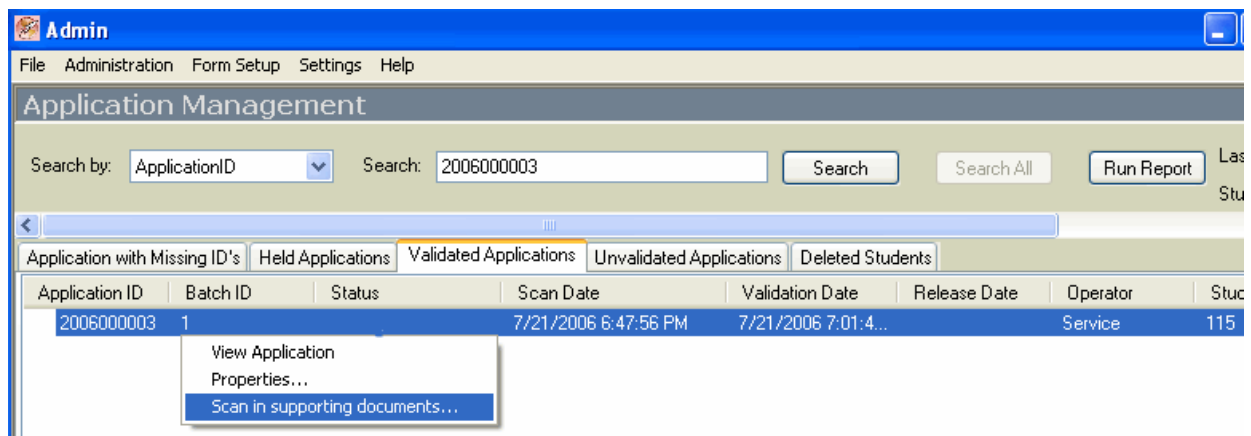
Admin

File Administration Form Setup Settings Help

Application Management

Search by: ApplicationID Search: 2006000003 Search Search All Run Report Las Stu

Application with Missing ID's | Held Applications | Validated Applications | Unvalidated Applications | Deleted Students

| Application ID | Batch ID | Status | Scan Date | Validation Date | Release Date | Operator | Stuc |
|---|---|---|---|---|---|---|---|
| 2006000003 | 1 | | 7/21/2006 6:47:56 PM | 7/21/2006 7:01:4... | | Service | 115 |

View Application
Properties...
Scan in supporting documents...